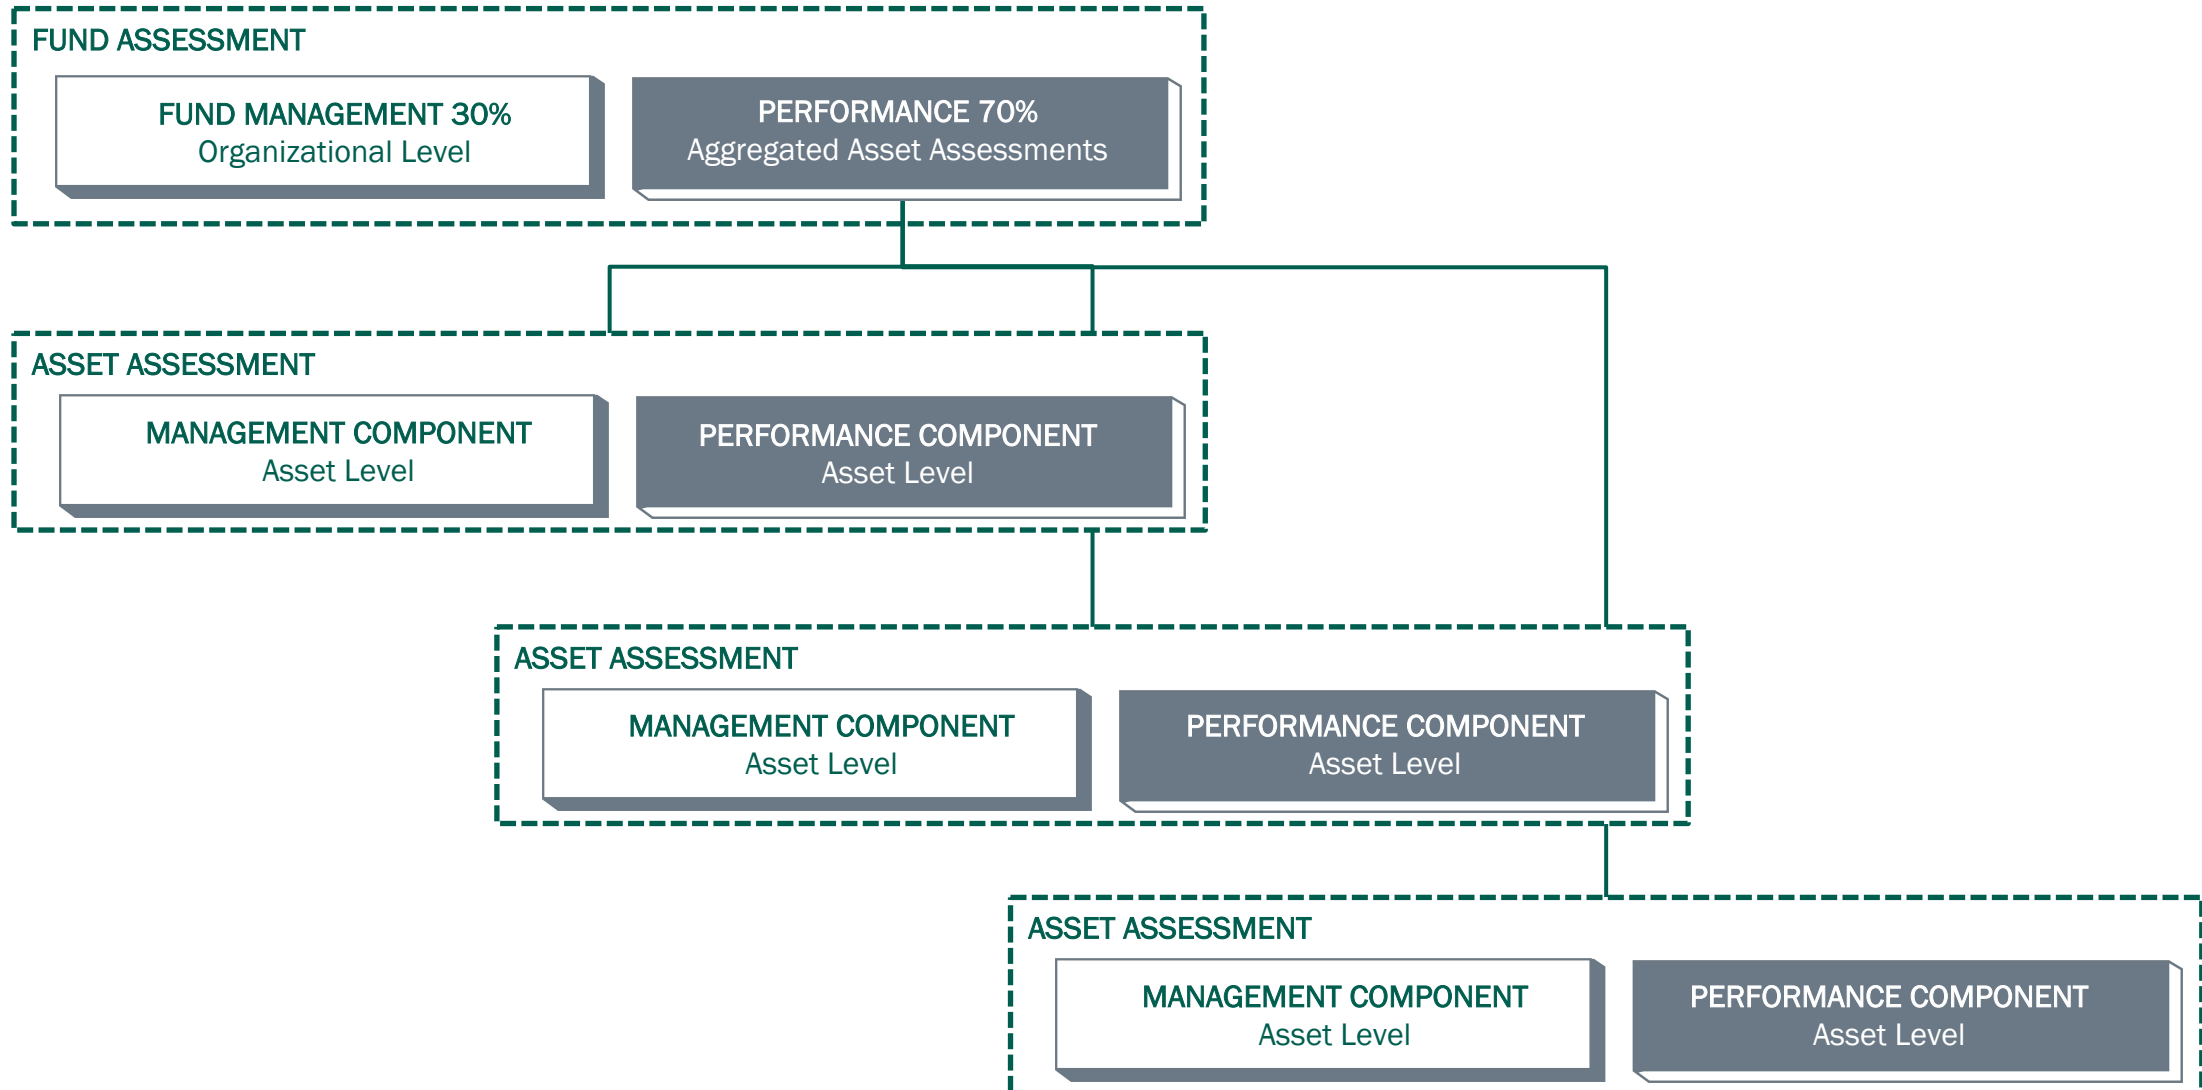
FUND ASSESSMENT

FUND MANAGEMENT 30%
Organizational Level

PERFORMANCE 70%
Aggregated Asset Assessments

ASSET ASSESSMENT

MANAGEMENT COMPONENT
Asset Level

PERFORMANCE COMPONENT
Asset Level

ASSET ASSESSMENT

MANAGEMENT COMPONENT
Asset Level

PERFORMANCE COMPONENT
Asset Level

ASSET ASSESSMENT

MANAGEMENT COMPONENT
Asset Level

PERFORMANCE COMPONENT
Asset Level